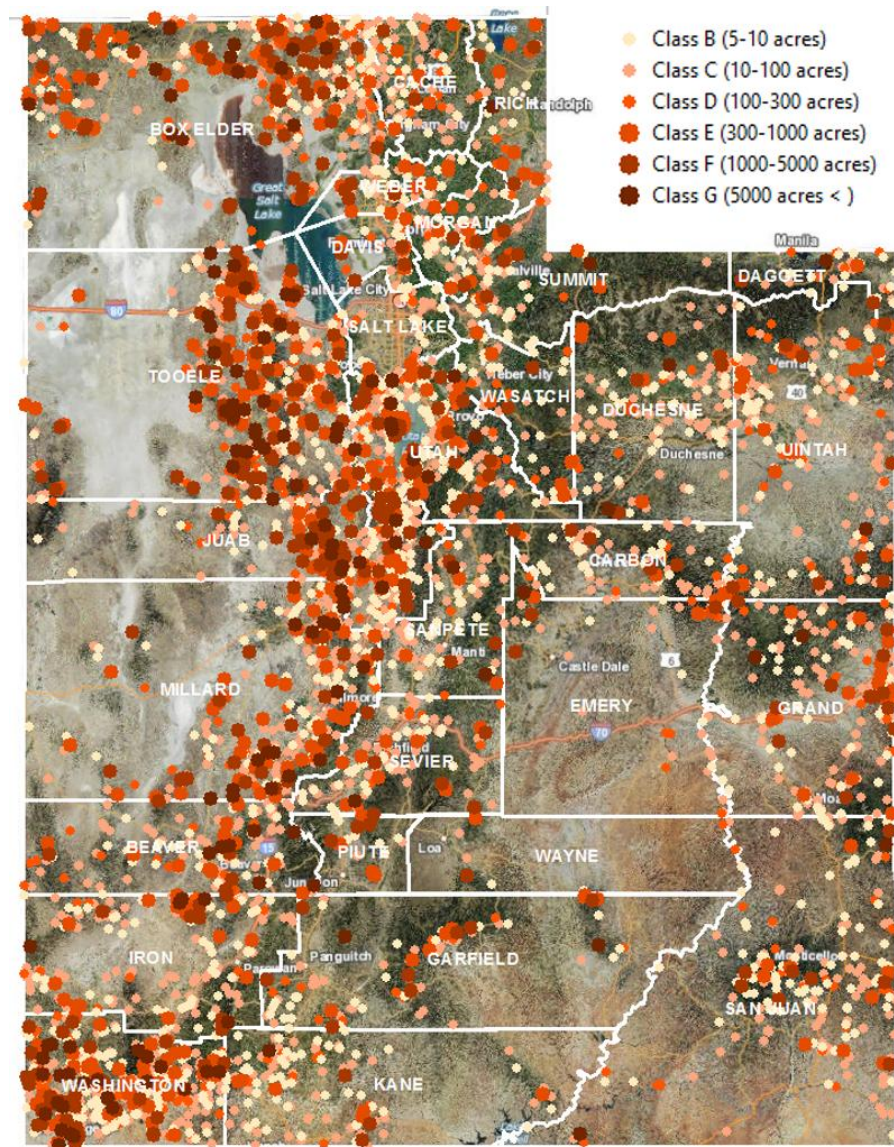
Class B (5-10 acres)
Class C (10-100 acres)
Class D (100-300 acres)
Class E (300-1000 acres)
Class F (1000-5000 acres)
Class G (5000 acres < )

Bear Lake
CACHE
RICH
Randolph
BOX ELDER
Great Salt Lake
WEBER
MORGAN
DAVIS
Manila
SUMMIT
DAGGETT
80
Salt Lake City
SALT LAKE
TOOELE
Heber City
WASATCH
DUCHESNE
Vernal
40
Provo
UTAH
Duchesne
UINTAH
JUAB
CARBON
SANPETE
Manti
Castle Dale
6
MILLARD
EMERY
GRAND
70
SEVIER
BEAVER
15
Beaver
PIUTE
Loa
WAYNE
Junction
IRON
Panguitch
GARFIELD
Monticello
SAN JUAN
WASHINGTON
KANE